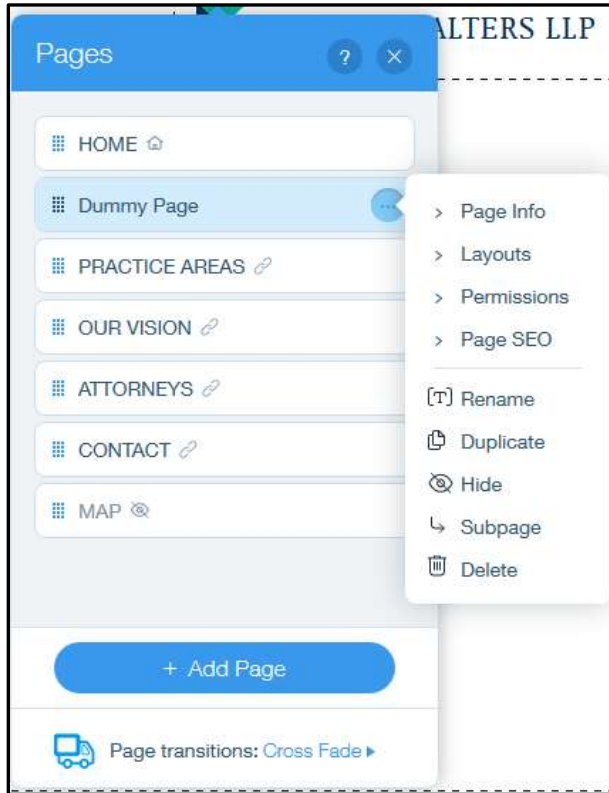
ALTERS LLP

Pages

?

HOME

Dummy Page

PRACTICE AREAS

OUR VISION

ATTORNEYS

CONTACT

MAP

> Page Info
> Layouts
> Permissions
> Page SEO

Rename
Duplicate
Hide
Subpage
Delete

+ Add Page

Page transitions: Cross Fade